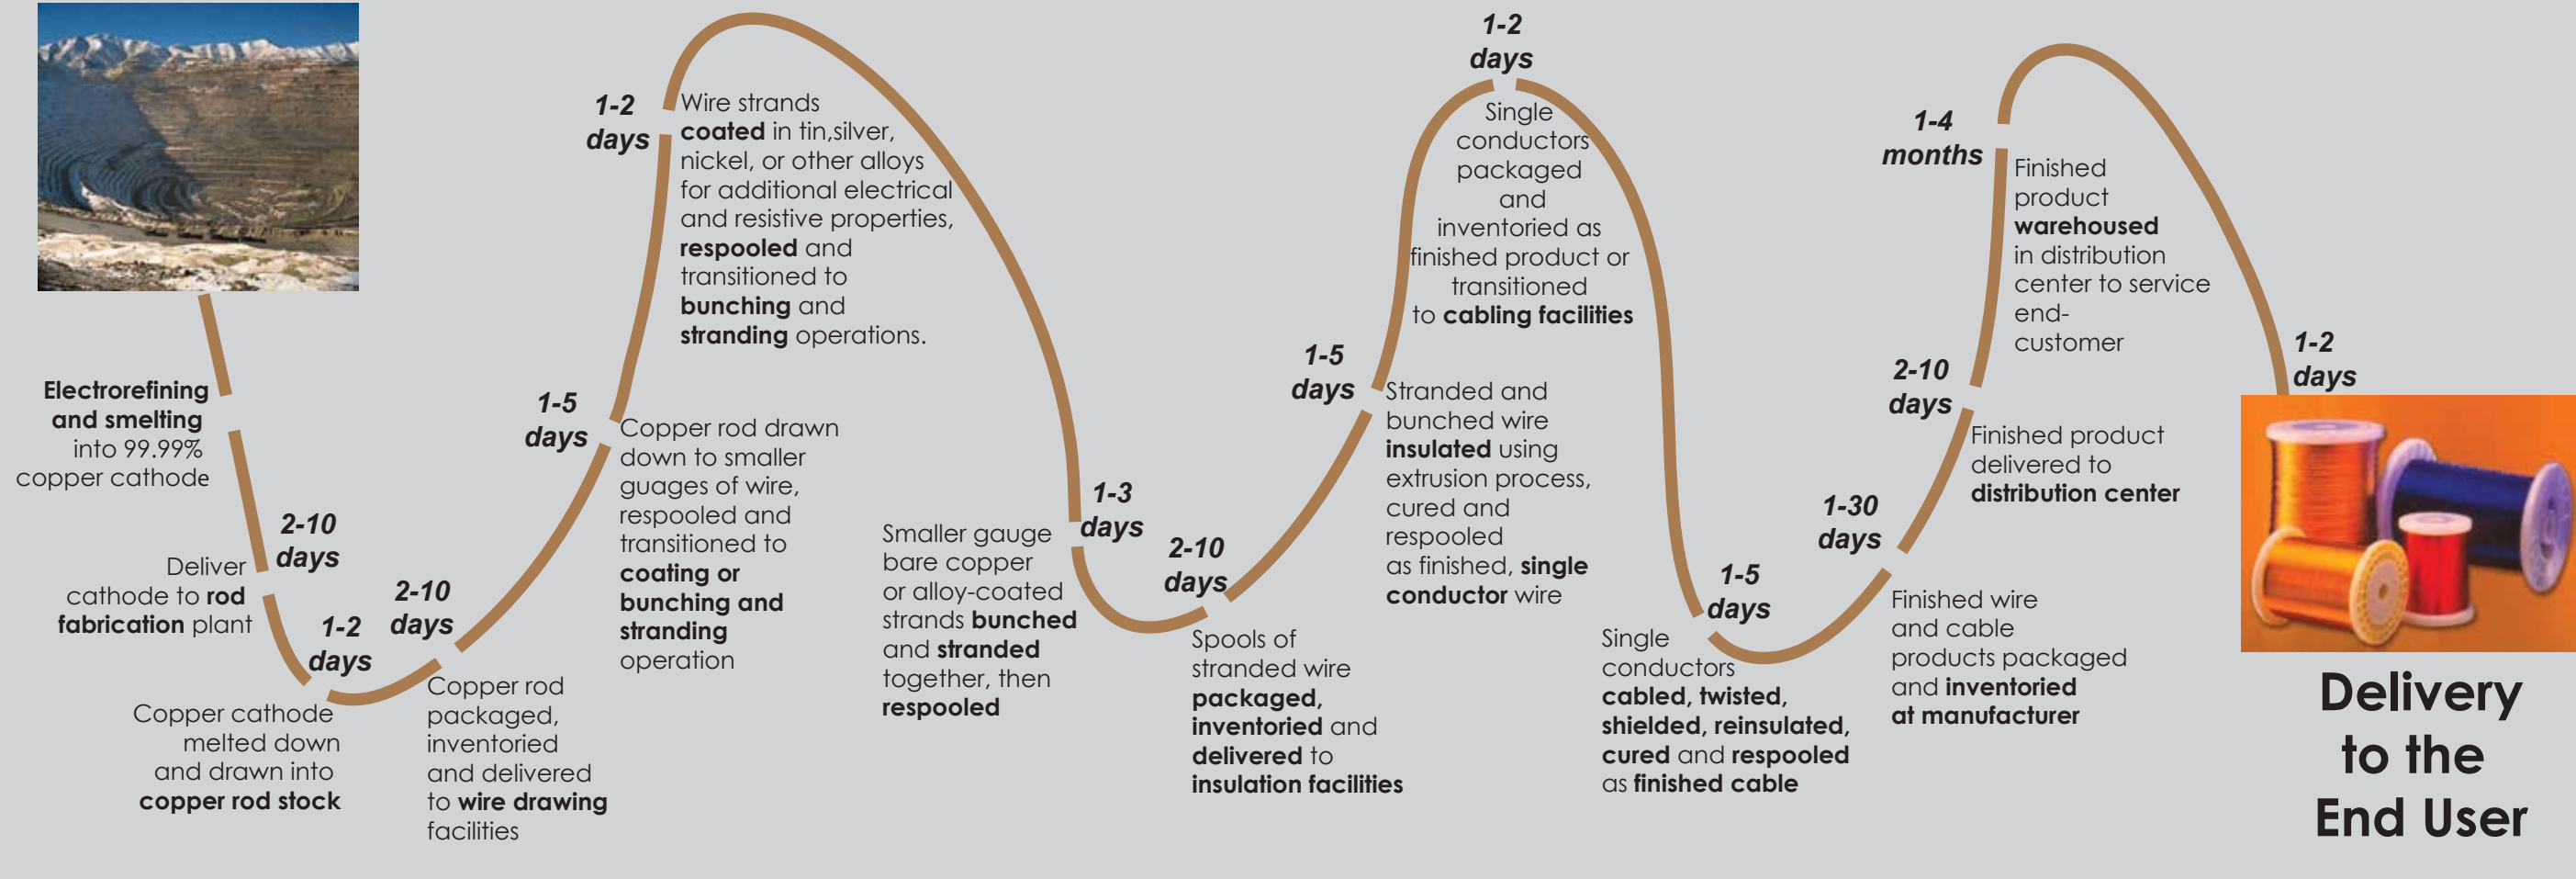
Electrorefining and smelting into 99.99% copper cathode

2-10 days

Deliver cathode to rod fabrication plant

1-2 days

Copper cathode melted down and drawn into copper rod stock

2-10 days

Copper rod packaged, inventoried and delivered to wire drawing facilities

1-5 days

Copper rod drawn down to smaller guages of wire, respooled and transitioned to coating or bunching and stranding operation

1-2 days

Wire strands coated in tin,silver, nickel, or other alloys for additional electrical and resistive properties, respooled and transitioned to bunching and stranding operations.

Smaller gauge bare copper or alloy-coated strands bunched and stranded together, then respooled

1-3 days

2-10 days

Spools of stranded wire packaged, inventoried and delivered to insulation facilities

1-5 days

Stranded and bunched wire insulated using extrusion process, cured and respooled as finished, single conductor wire

1-2 days

Single conductors packaged and inventoried as finished product or transitioned to cabling facilities

1-5 days

Single conductors cabled, twisted, shielded, reinsulated, cured and respooled as finished cable

1-30 days

Finished wire and cable products packaged and inventoried at manufacturer

2-10 days

Finished product delivered to distribution center

1-4 months

Finished product warehoused in distribution center to service end-customer

1-2 days

Delivery to the End User